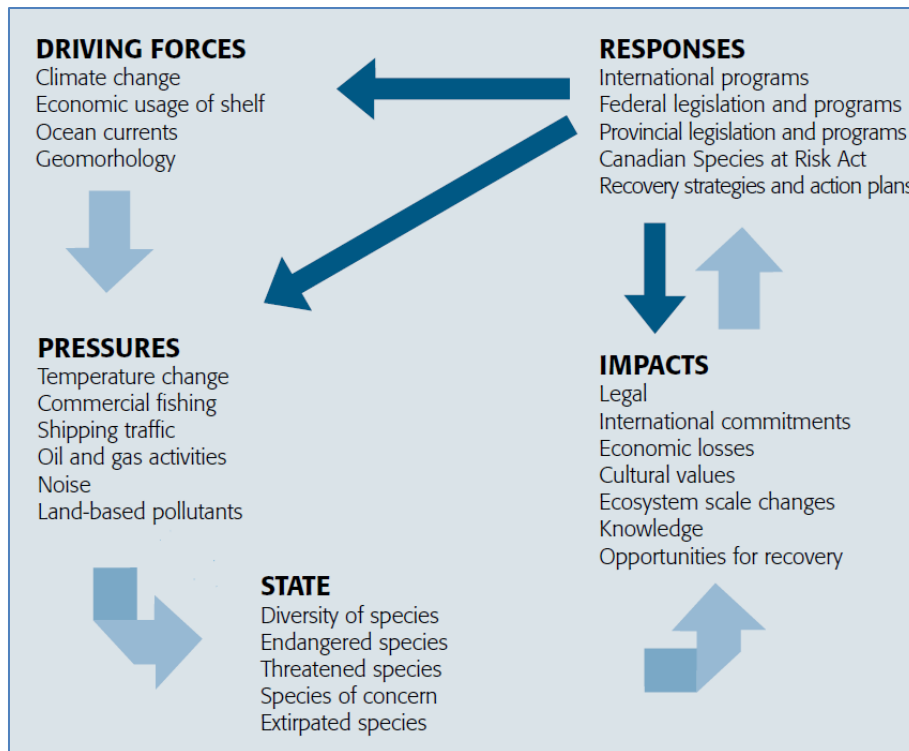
DRIVING FORCES
Climate change
Economic usage of shelf
Ocean currents
Geomorhology

RESPONSES
International programs
Federal legislation and programs
Provincial legislation and programs
Canadian Species at Risk Act
Recovery strategies and action plans

PRESSURES
Temperature change
Commercial fishing
Shipping traffic
Oil and gas activities
Noise
Land-based pollutants

IMPACTS
Legal
International commitments
Economic losses
Cultural values
Ecosystem scale changes
Knowledge
Opportunities for recovery

STATE
Diversity of species
Endangered species
Threatened species
Species of concern
Extirpated species